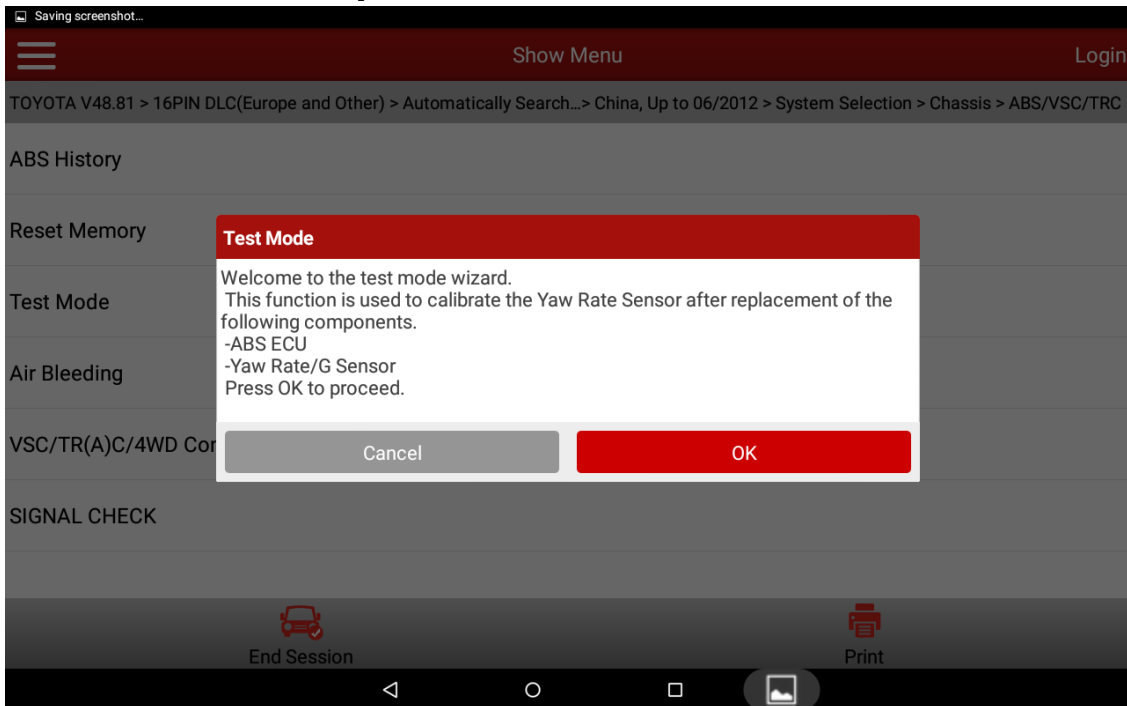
Saving screenshot...

Show Menu

Login

TOYOTA V48.81 > 16PIN DLC(Europe and Other) > Automatically Search...> China, Up to 06/2012 > System Selection > Chassis > ABS/VSC/TRC

ABS History

Reset Memory

Test Mode

Air Bleeding

VSC/TR(A)C/4WD Cor

SIGNAL CHECK

Test Mode

Welcome to the test mode wizard.
This function is used to calibrate the Yaw Rate Sensor after replacement of the following components.
-ABS ECU
-Yaw Rate/G Sensor
Press OK to proceed.

Cancel

OK

End Session

Print